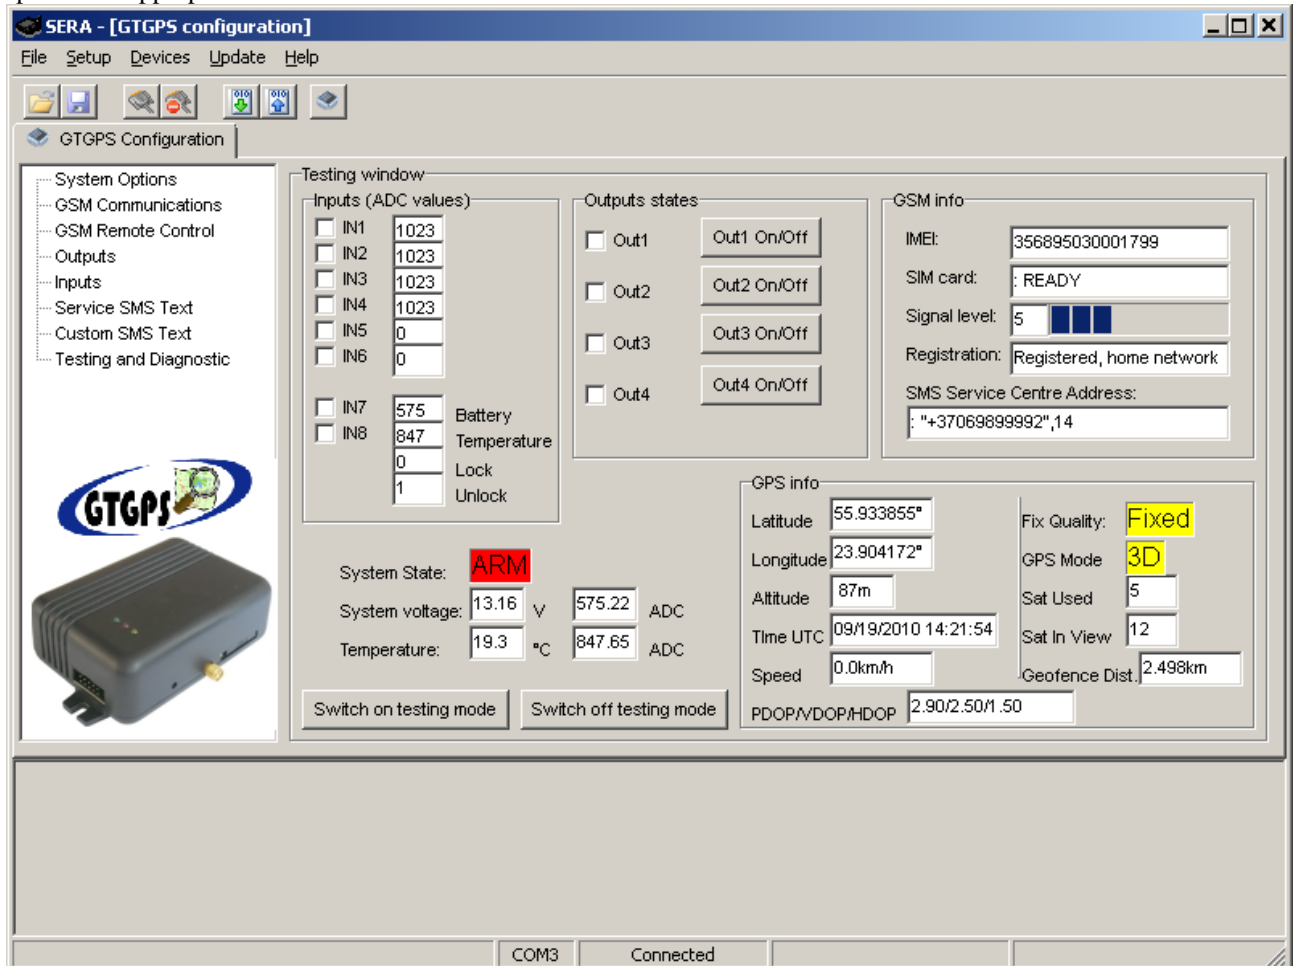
SERA - [GTGPS configuration]

File Setup Devices Update Help

GTGPS Configuration

System Options
GSM Communications
GSM Remote Control
Outputs
Inputs
Service SMS Text
Custom SMS Text
Testing and Diagnostic

GTGPS

Testing window

Inputs (ADC values)

| | | |
|---|---|---|
| IN1 | 1023 | |
| IN2 | 1023 | |
| IN3 | 1023 | |
| IN4 | 1023 | |
| IN5 | 0 | |
| IN6 | 0 | |
| IN7 | 575 | Battery |
| IN8 | 847 | Temperature |
| | 0 | Lock |
| | 1 | Unlock |

Outputs states

Out1 Out1 On/Off
Out2 Out2 On/Off
Out3 Out3 On/Off
Out4 Out4 On/Off

GSM info

IMEI: 356895030001799
SIM card: : READY
Signal level: 5
Registration: Registered, home network
SMS Service Centre Address:
: "+37069899992",14

System State: ARM
System voltage: 13.16 V 575.22 ADC
Temperature: 19.3 °C 847.65 ADC

Switch on testing mode Switch off testing mode

GPS info

Latitude 55.933855°
Longitude 23.904172°
Altitude 87m
Time UTC 09/19/2010 14:21:54
Speed 0.0km/h
PDOP/VDOP/HDOP 2.90/2.50/1.50

Fix Quality: Fixed
GPS Mode 3D
Sat Used 5
Sat In View 12
Geofence Dist. 2.498km

COM3 Connected